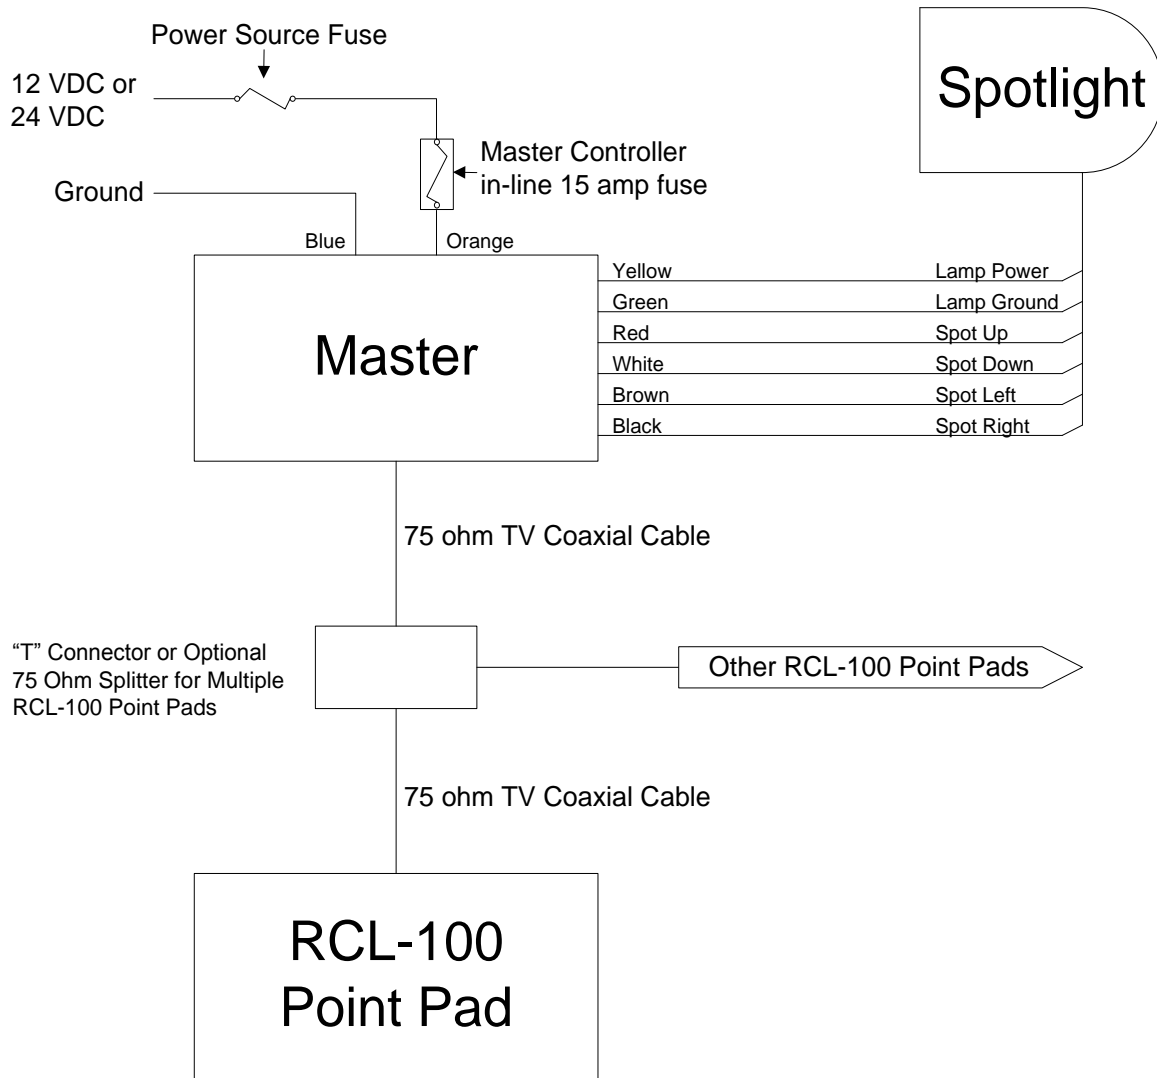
Power Source Fuse

12 VDC or 24 VDC

Spotlight

Master Controller in-line 15 amp fuse

Ground

Blue

Orange

Master

Yellow

Green

Red

White

Brown

Black

Lamp Power

Lamp Ground

Spot Up

Spot Down

Spot Left

Spot Right

75 ohm TV Coaxial Cable

"T" Connector or Optional 75 Ohm Splitter for Multiple RCL-100 Point Pads

Other RCL-100 Point Pads

75 ohm TV Coaxial Cable

RCL-100 Point Pad